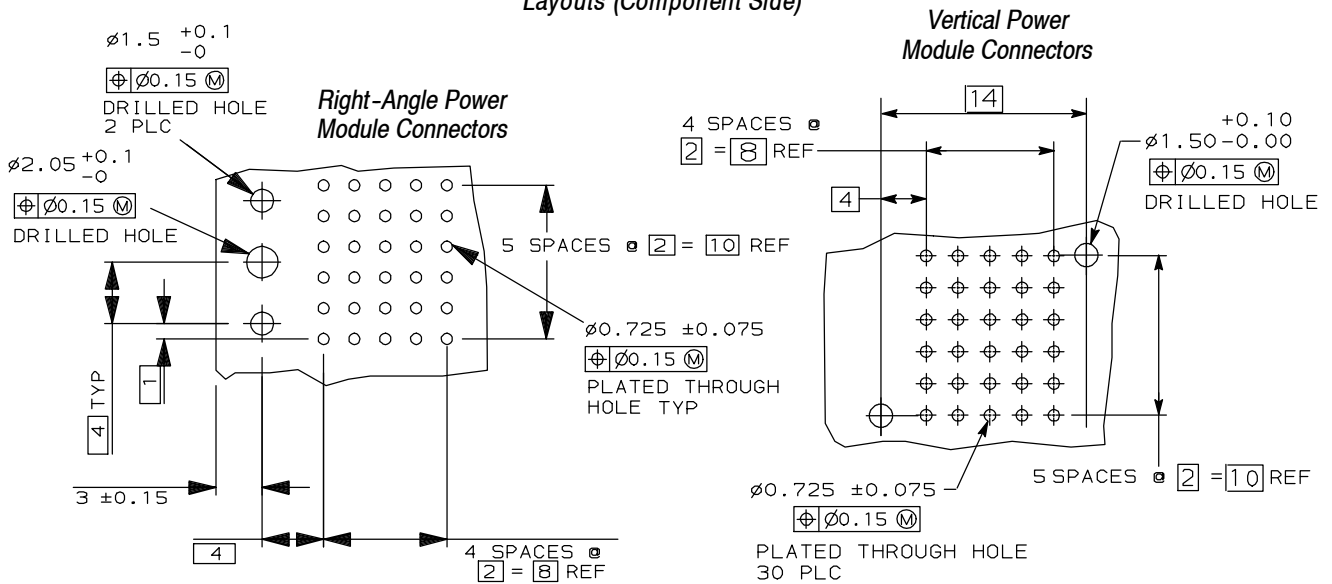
Layouts (Component Side)

Vertical Power Module Connectors

ø1.5 $^{+0.1}_{-0}$
⊕ Ø0.15 Ⓜ
DRILLED HOLE 2 PLC

Right-Angle Power Module Connectors

ø2.05 $^{+0.1}_{-0}$
⊕ Ø0.15 Ⓜ
DRILLED HOLE

5 SPACES @ 2 = 10 REF

ø0.725 ±0.075
⊕ Ø0.15 Ⓜ
PLATED THROUGH HOLE TYP

1

4 TYP

3 ±0.15

4

4 SPACES @ 2 = 8 REF

14

4 SPACES @ 2 = 8 REF

4

ø1.50 $^{+0.10}_{-0.00}$
⊕ Ø0.15 Ⓜ
DRILLED HOLE

5 SPACES @ 2 = 10 REF

ø0.725 ±0.075
⊕ Ø0.15 Ⓜ
PLATED THROUGH HOLE 30 PLC